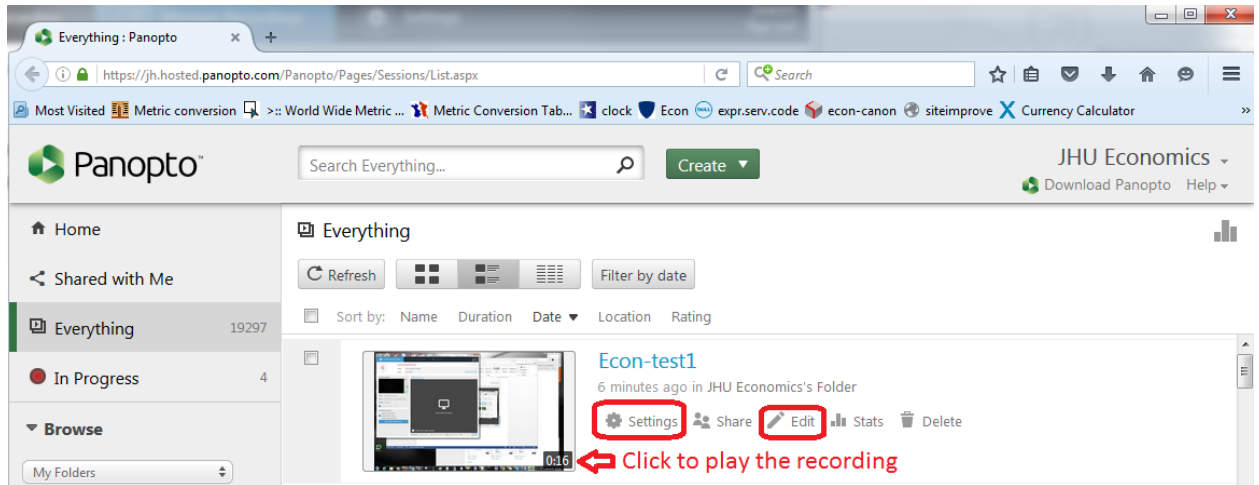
Everything : Panopto

https://jh.hosted.panopto.com/Panopto/Pages/Sessions/List.aspx

Search

Most Visited Metric conversion >:: World Wide Metric ... Metric Conversion Tab... clock Econ expr.serv.code econ-canon siteimprove Currency Calculator

Panopto

Search Everything...

Create

JHU Economics

Download Panopto Help

Home

Shared with Me

Everything 19297

In Progress 4

Browse

My Folders

Everything

Refresh

Filter by date

Sort by: Name Duration Date Location Rating

Econ-test1

6 minutes ago in JHU Economics's Folder

Settings Share Edit Stats Delete

0:16

Click to play the recording